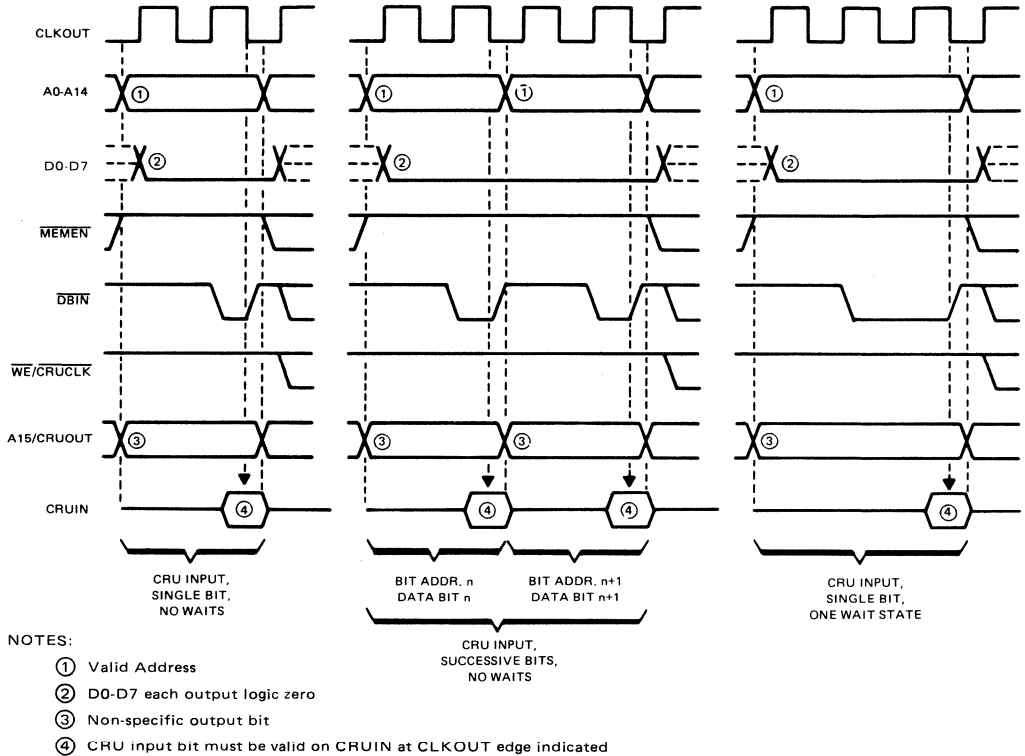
CLKOUT

A0-A14

D0-D7

$\overline{MEMEN}$

$\overline{DBIN}$

$\overline{WE}/\overline{CRUCLK}$

A15/CRUOUT

CRUIN

① ② ③ ④

① ① ② ③ ③ ④ ④

① ② ③ ④

CRU INPUT, SINGLE BIT, NO WAITS

BIT ADDR. n DATA BIT n

BIT ADDR. n+1 DATA BIT n+1

CRU INPUT, SUCCESSIVE BITS, NO WAITS

CRU INPUT, SINGLE BIT, ONE WAIT STATE

NOTES:

① Valid Address

② D0-D7 each output logic zero

③ Non-specific output bit

④ CRU input bit must be valid on CRUIN at CLKOUT edge indicated